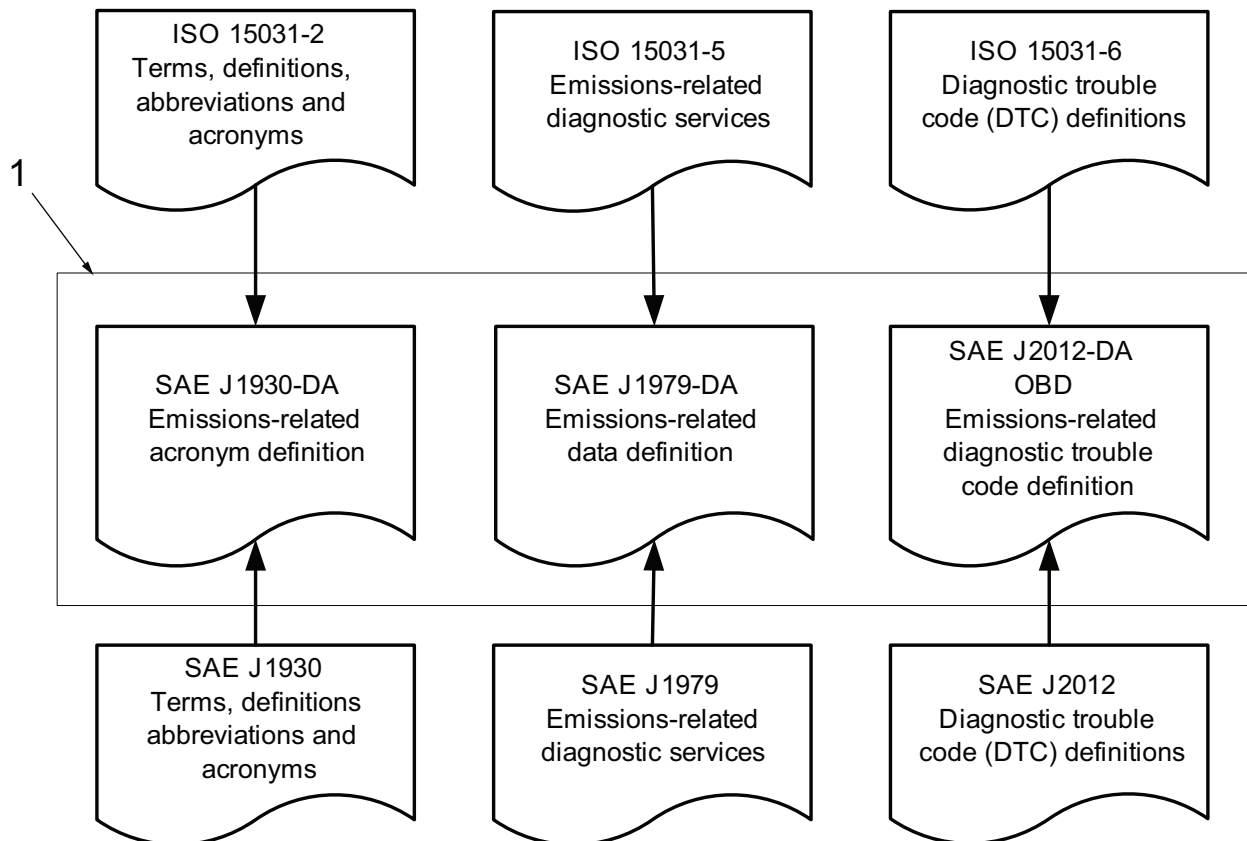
ISO 15031-2
Terms, definitions, abbreviations and acronyms

ISO 15031-5
Emissions-related diagnostic services

ISO 15031-6
Diagnostic trouble code (DTC) definitions

1

SAE J1930-DA
Emissions-related acronym definition

SAE J1979-DA
Emissions-related data definition

SAE J2012-DA
OBD
Emissions-related diagnostic trouble code definition

SAE J1930
Terms, definitions abbreviations and acronyms

SAE J1979
Emissions-related diagnostic services

SAE J2012
Diagnostic trouble code (DTC) definitions